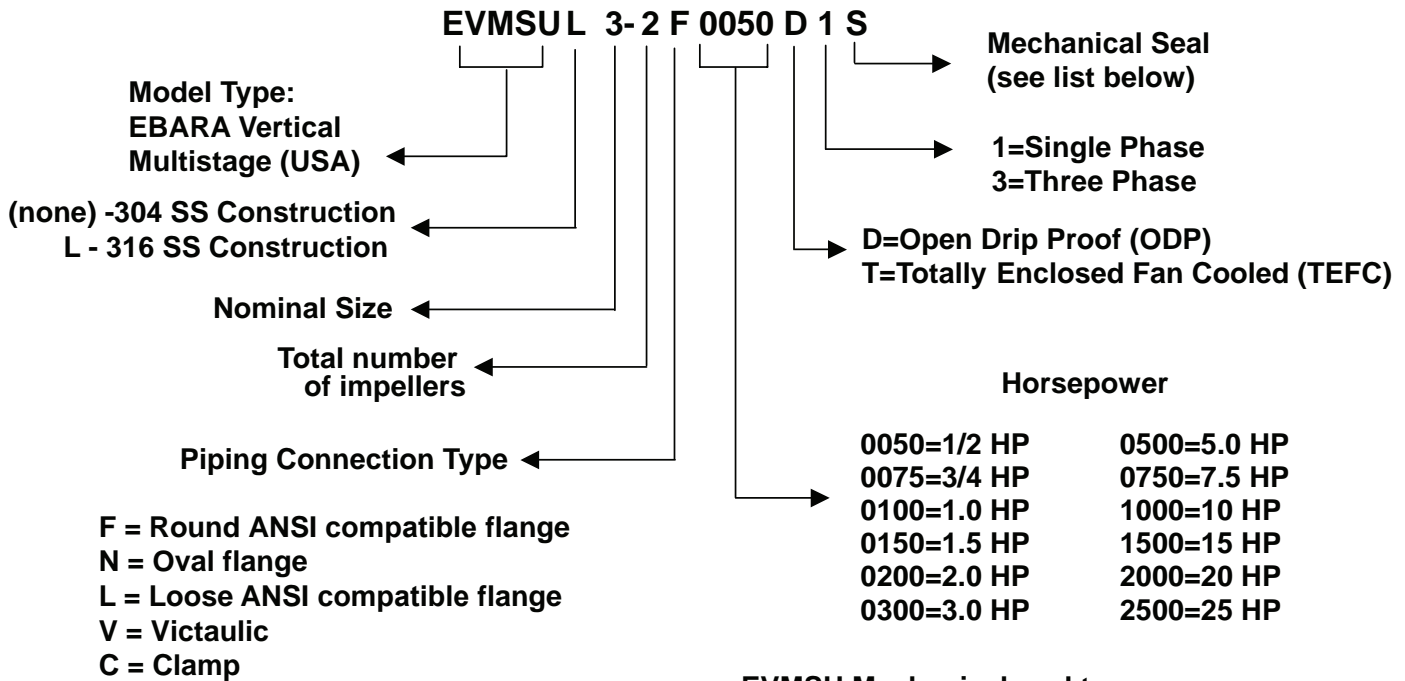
EVMSU L 3- 2 F 0050 D 1 S

Mechanical Seal (see list below)

Model Type: EBARA Vertical Multistage (USA)

1=Single Phase
3=Three Phase

(none) -304 SS Construction
L - 316 SS Construction

D=Open Drip Proof (ODP)
T=Totally Enclosed Fan Cooled (TEFC)

Nominal Size

Total number of impellers

Horsepower

Piping Connection Type

| | |
|---|---|
| 0050=1/2 HP | 0500=5.0 HP |
| 0075=3/4 HP | 0750=7.5 HP |
| 0100=1.0 HP | 1000=10 HP |
| 0150=1.5 HP | 1500=15 HP |
| 0200=2.0 HP | 2000=20 HP |
| 0300=3.0 HP | 2500=25 HP |

F = Round ANSI compatible flange
N = Oval flange
L = Loose ANSI compatible flange
V = Victaulic
C = Clamp

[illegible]